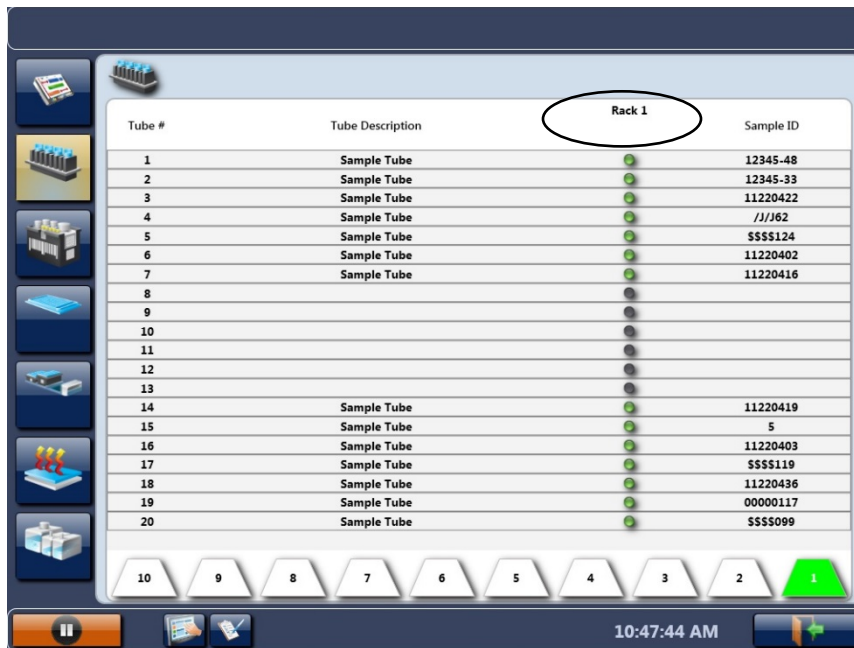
| Tube # | Tube Description | Rack 1 | Sample ID |
|---|---|---|---|
| 1 | Sample Tube | | 12345-48 |
| 2 | Sample Tube | | 12345-33 |
| 3 | Sample Tube | | 11220422 |
| 4 | Sample Tube | | /J/J62 |
| 5 | Sample Tube | | $$$$124 |
| 6 | Sample Tube | | 11220402 |
| 7 | Sample Tube | | 11220416 |
| 8 | | | |
| 9 | | | |
| 10 | | | |
| 11 | | | |
| 12 | | | |
| 13 | | | |
| 14 | Sample Tube | | 11220419 |
| 15 | Sample Tube | | 5 |
| 16 | Sample Tube | | 11220403 |
| 17 | Sample Tube | | $$$$119 |
| 18 | Sample Tube | | 11220436 |
| 19 | Sample Tube | | 00000117 |
| 20 | Sample Tube | | $$$$099 |

10 9 8 7 6 5 4 3 2 1

10:47:44 AM